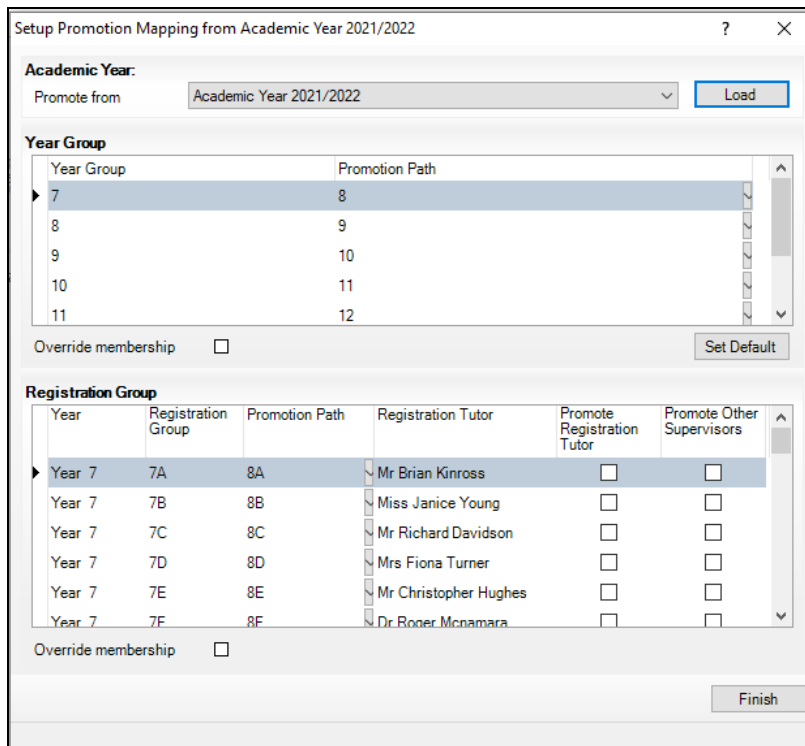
Setup Promotion Mapping from Academic Year 2021/2022 ? X

Academic Year:
Promote from Academic Year 2021/2022 Load

Year Group

| Year Group | Promotion Path |
|---|---|
| 7 | 8 |
| 8 | 9 |
| 9 | 10 |
| 10 | 11 |
| 11 | 12 |

Override membership

Set Default

Registration Group

| Year | Registration Group | Promotion Path | Registration Tutor | Promote Registration Tutor | Promote Other Supervisors |
|---|---|---|---|---|---|
| Year 7 | 7A | 8A | Mr Brian Kinross | | |
| Year 7 | 7B | 8B | Miss Janice Young | | |
| Year 7 | 7C | 8C | Mr Richard Davidson | | |
| Year 7 | 7D | 8D | Mrs Fiona Turner | | |
| Year 7 | 7E | 8E | Mr Christopher Hughes | | |
| Year 7 | 7F | 8F | Dr Roger Mcnamara | | |

Override membership

Finish